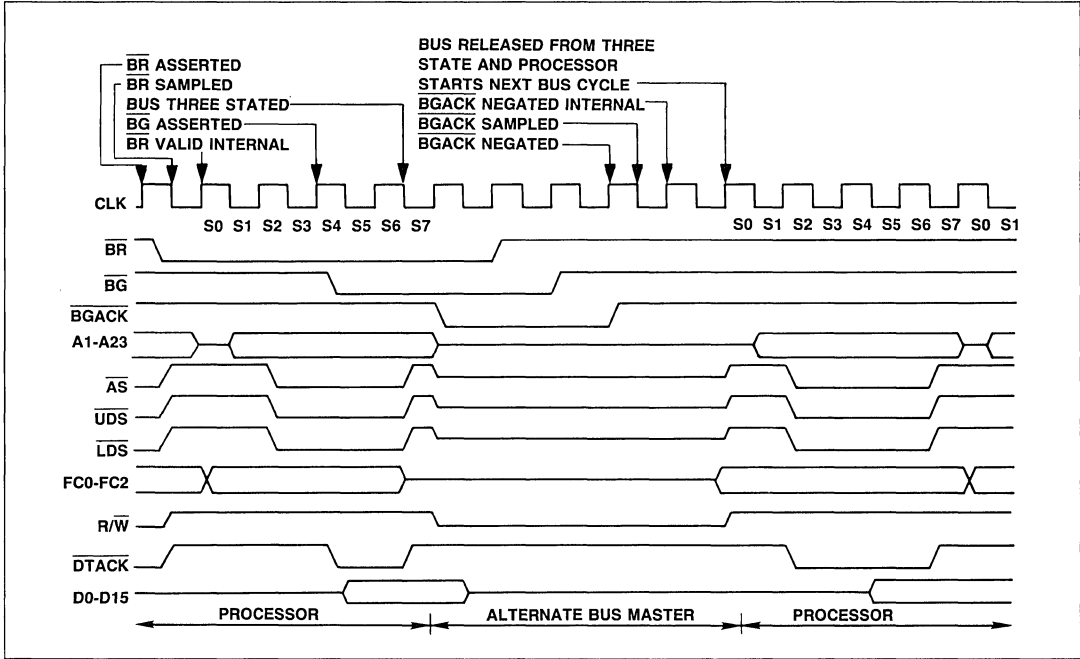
$\overline{BR}$ ASSERTED
$\overline{BR}$ SAMPLED
BUS THREE STATED
$\overline{BG}$ ASSERTED
$\overline{BR}$ VALID INTERNAL

BUS RELEASED FROM THREE STATE AND PROCESSOR STARTS NEXT BUS CYCLE
$\overline{BGACK}$ NEGATED INTERNAL
$\overline{BGACK}$ SAMPLED
BGACK NEGATED

CLK
S0 S1 S2 S3 S4 S5 S6 S7
S0 S1 S2 S3 S4 S5 S6 S7 S0 S1

$\overline{BR}$
$\overline{BG}$
$\overline{BGACK}$
A1-A23
$\overline{AS}$
$\overline{UDS}$
$\overline{LDS}$
FC0-FC2
R/$\overline{W}$
$\overline{DTACK}$
D0-D15

PROCESSOR
ALTERNATE BUS MASTER
PROCESSOR